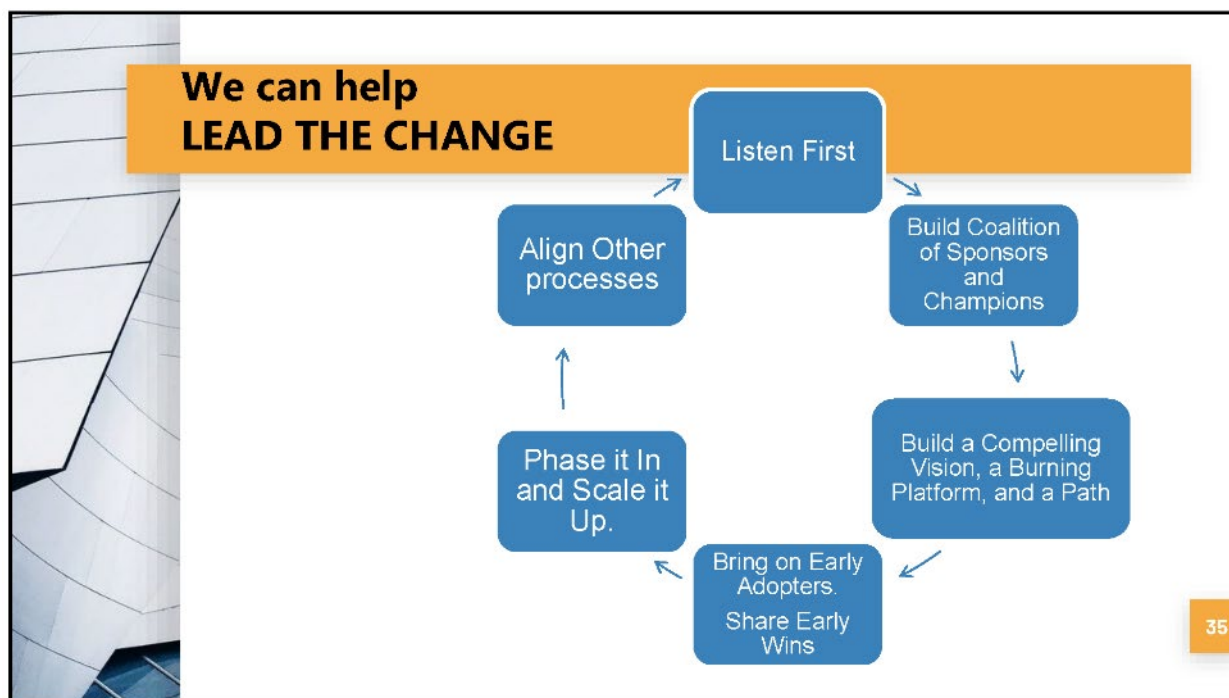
We can help
LEAD THE CHANGE

Listen First

Build Coalition of Sponsors and Champions

Build a Compelling Vision, a Burning Platform, and a Path

Bring on Early Adopters.

Share Early Wins

Phase it In and Scale it Up.

Align Other processes

35